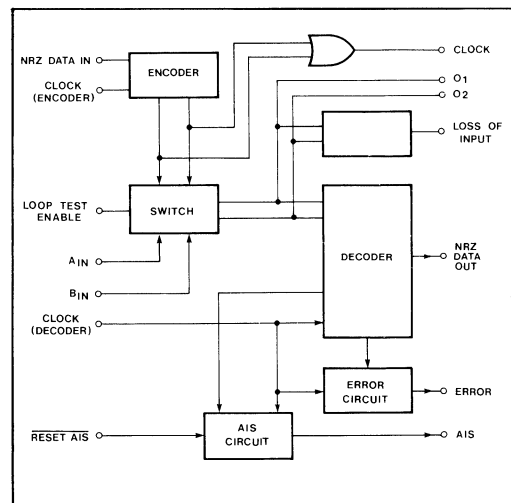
NRZ DATA IN
CLOCK (ENCODER)
ENCODER
CLOCK
O1
O2
LOSS OF INPUT
LOOP TEST ENABLE
SWITCH
$A_{IN}$
$B_{IN}$
DECODER
NRZ DATA OUT
CLOCK (DECODER)
ERROR CIRCUIT
ERROR
$\overline{\text{RESET AIS}}$
AIS CIRCUIT
AIS